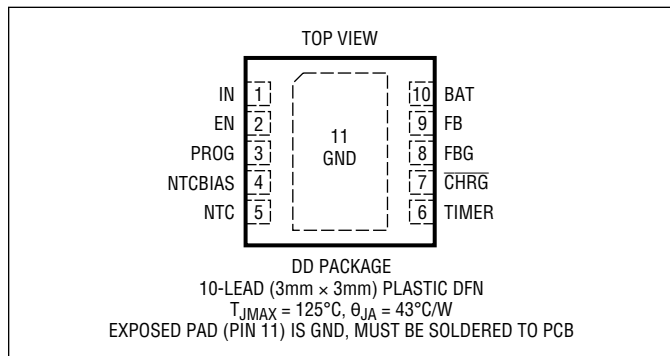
TOP VIEW

IN 1
EN 2
PROG 3
NTCBIAS 4
NTC 5

11
GND

10 BAT
9 FB
8 FBG
7 $\overline{CHRG}$
6 TIMER

DD PACKAGE
10-LEAD (3mm × 3mm) PLASTIC DFN
$T_{JMAX}$ = 125°C, $\theta_{JA}$ = 43°C/W
EXPOSED PAD (PIN 11) IS GND, MUST BE SOLDERED TO PCB